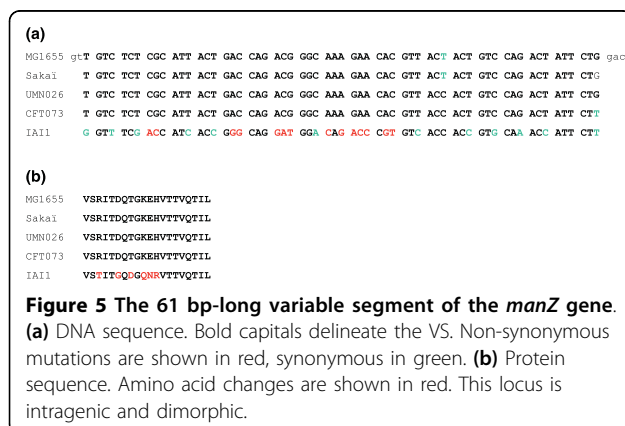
(a)

MG1655 gtT GTC TCT CGC ATT ACT GAC CAG ACG GGC AAA GAA CAC GTT ACT ACT GTC CAG ACT ATT CTG gac

Sakaï T GTC TCT CGC ATT ACT GAC CAG ACG GGC AAA GAA CAC GTT ACT ACT GTC CAG ACT ATT CTG

UMN026 T GTC TCT CGC ATT ACT GAC CAG ACG GGC AAA GAA CAC GTT ACC ACT GTC CAG ACT ATT CTG

CFT073 T GTC TCT CGC ATT ACT GAC CAG ACG GGC AAA GAA CAC GTT ACC ACT GTC CAG ACT ATT CTT

IAI1 G GTT TCG ACC ATC ACC GGG CAG GAT GGA CAG ACC CGT GTC ACC ACC GTG CAA ACC ATT CTT

(b)

MG1655 VSRITDQTGKEHVTTVQTIL

Sakaï VSRITDQTGKEHVTTVQTIL

UMN026 VSRITDQTGKEHVTTVQTIL

CFT073 VSRITDQTGKEHVTTVQTIL

IAI1 VSTITGQDGQNRVTTVQTIL

Figure 5 The 61 bp-long variable segment of the manZ gene. (a) DNA sequence. Bold capitals delineate the VS. Non-synonymous mutations are shown in red, synonymous in green. (b) Protein sequence. Amino acid changes are shown in red. This locus is intragenic and dimorphic.